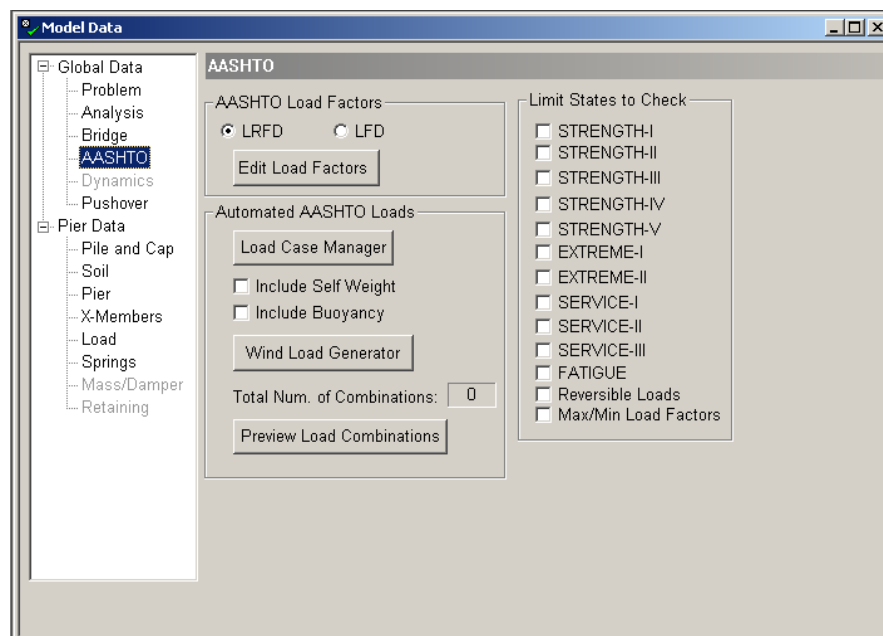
Model Data

Global Data
Problem
Analysis
Bridge
AASHTO
Dynamics
Pushover
Pier Data
Pile and Cap
Soil
Pier
X-Members
Load
Springs
Mass/Damper
Retaining

AASHTO

AASHTO Load Factors
LRFD
LFD
Edit Load Factors

Automated AASHTO Loads
Load Case Manager
Include Self Weight
Include Buoyancy
Wind Load Generator
Total Num. of Combinations: 0
Preview Load Combinations

Limit States to Check
STRENGTH-I
STRENGTH-II
STRENGTH-III
STRENGTH-IV
STRENGTH-V
EXTREME-I
EXTREME-II
SERVICE-I
SERVICE-II
SERVICE-III
FATIGUE
Reversible Loads
Max/Min Load Factors